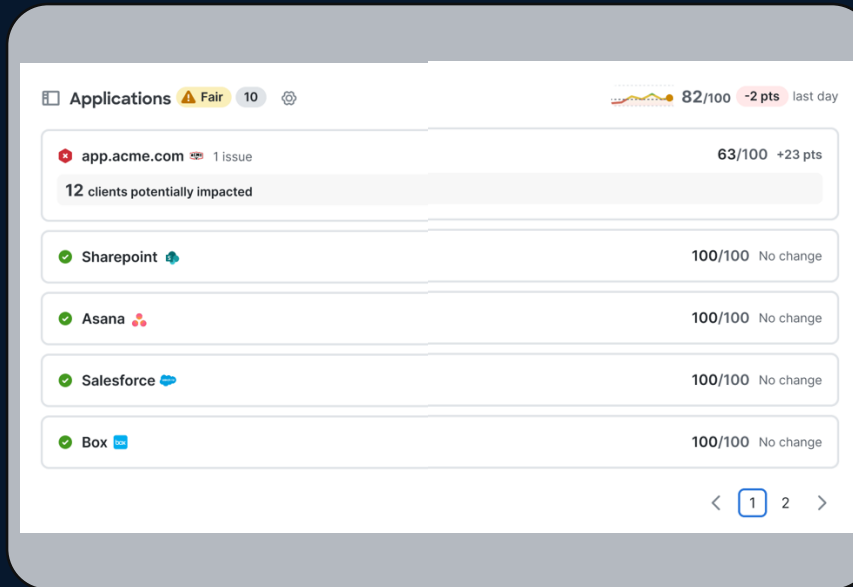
Applications Fair 10

82/100 -2 pts last day

app.acme.com 1 issue

63/100 +23 pts

12 clients potentially impacted

Sharepoint

100/100 No change

Asana

100/100 No change

Salesforce

100/100 No change

Box

100/100 No change

1 2